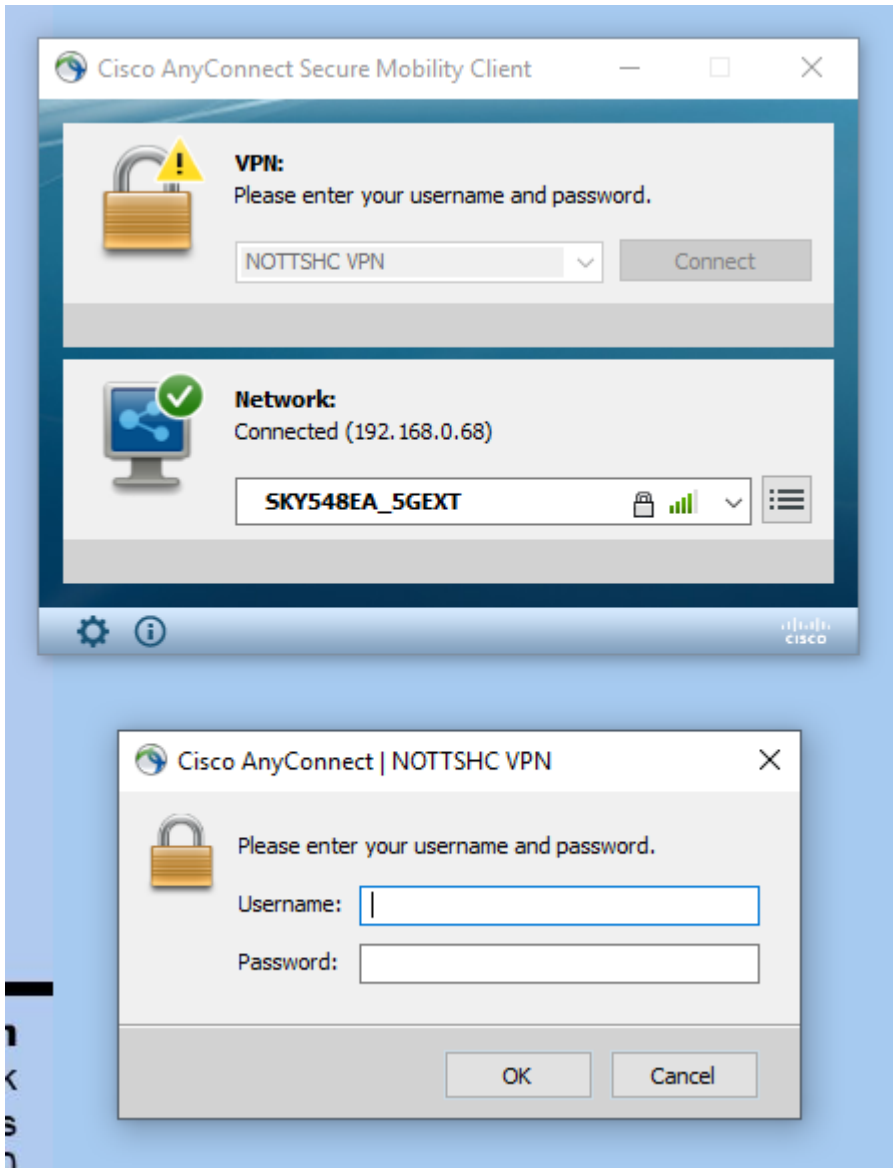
Cisco AnyConnect Secure Mobility Client

VPN:
Please enter your username and password.

NOTTSHC VPN

Connect

Network:
Connected (192.168.0.68)

SKY548EA_5GEXT

cisco

Cisco AnyConnect | NOTTSHC VPN

Please enter your username and password.

Username:

Password:

OK

Cancel

n
k
s
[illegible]